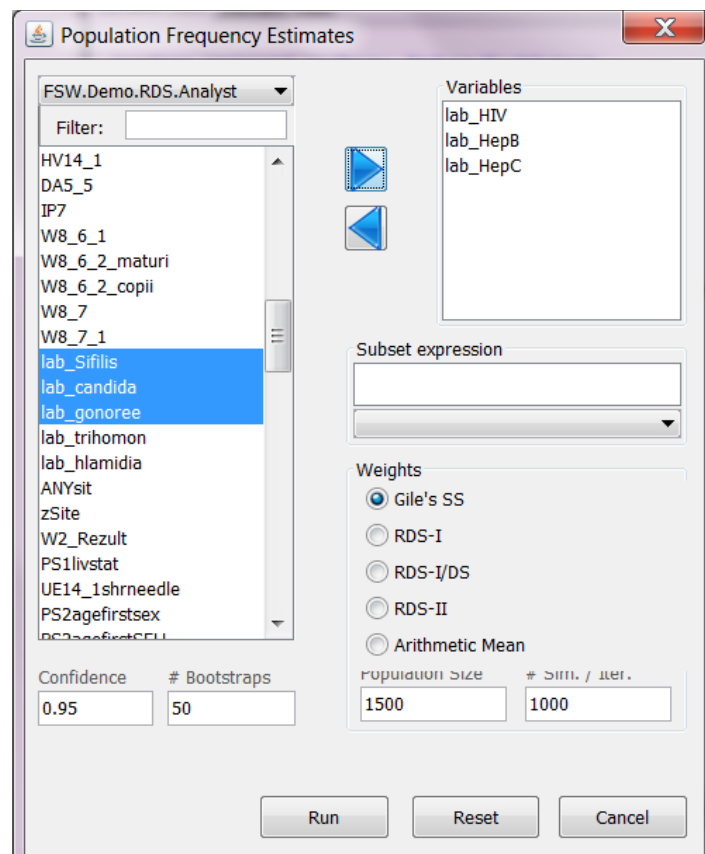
Population Frequency Estimates

FSW.Demo.RDS.Analyst

Filter:

HV14_1
DA5_5
IP7
W8_6_1
W8_6_2_maturi
W8_6_2_copii
W8_7
W8_7_1
lab_Sifilis
lab_candida
lab_gonoree
lab_trihomon
lab_hlamidia
ANYsit
zSite
W2_Rezult
PS1livstat
UE14_1shrneedle
PS2agefirstsex
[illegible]

Variables
lab_HIV
lab_HepB
lab_HepC

Subset expression

Weights
Gile's SS
RDS-I
RDS-I/DS
RDS-II
Arithmetic Mean

Confidence
0.95

# Bootstraps
50

Population Size
1500

# Sim. / Iter.
1000

Run
Reset
Cancel